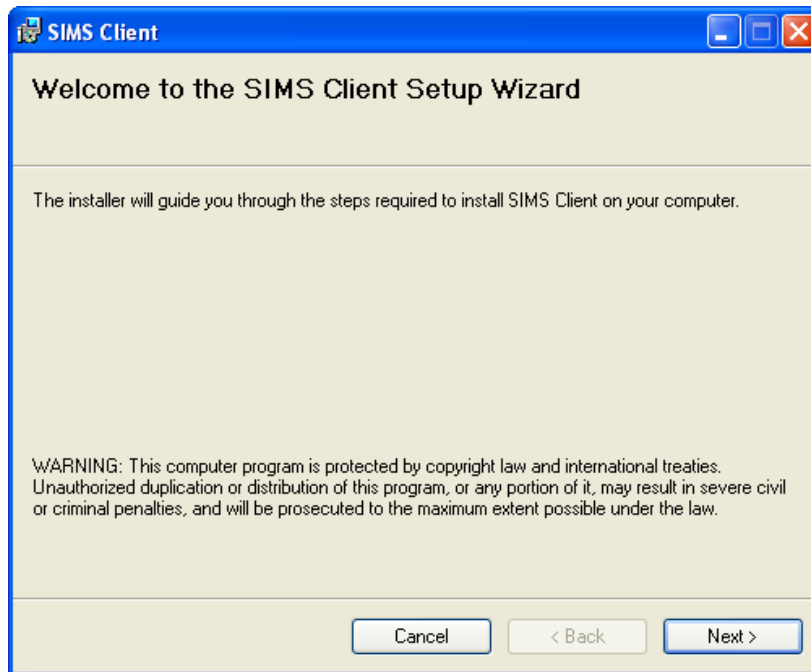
SIMS Client

Welcome to the SIMS Client Setup Wizard

The installer will guide you through the steps required to install SIMS Client on your computer.

WARNING: This computer program is protected by copyright law and international treaties. Unauthorized duplication or distribution of this program, or any portion of it, may result in severe civil or criminal penalties, and will be prosecuted to the maximum extent possible under the law.

Cancel
< Back
Next >